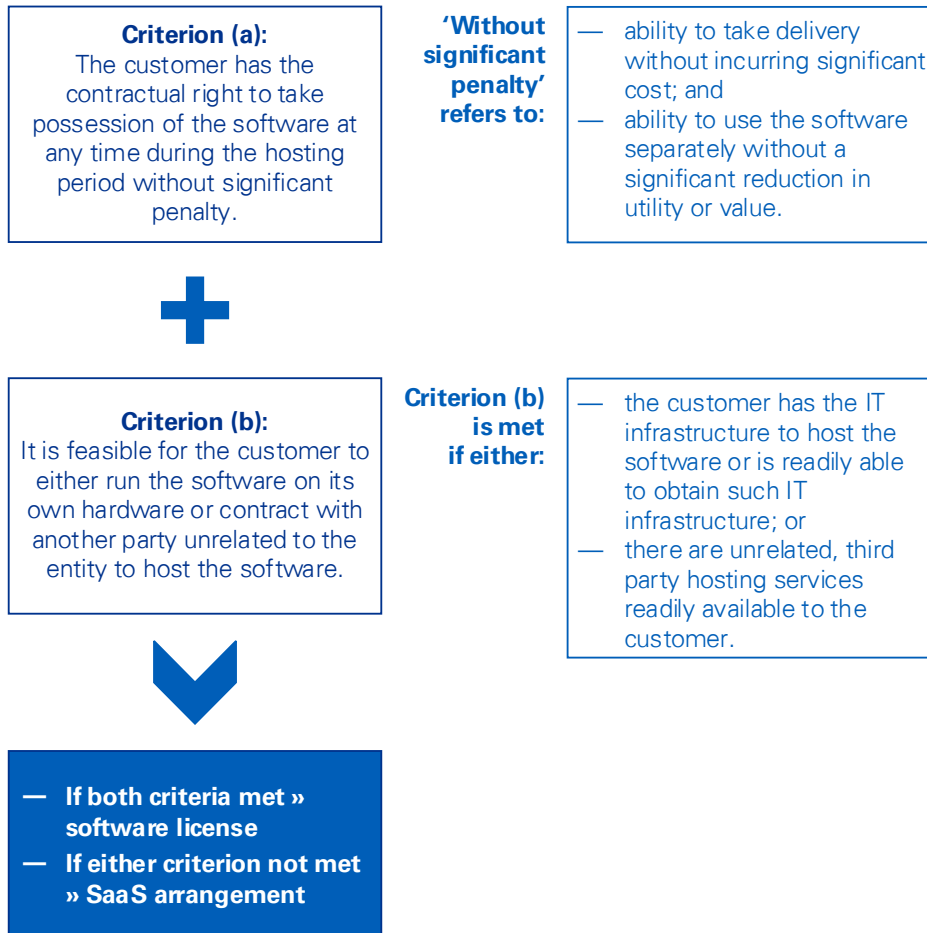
**Criterion (a):**
The customer has the contractual right to take possession of the software at any time during the hosting period without significant penalty.

**'Without significant penalty' refers to:**

— ability to take delivery without incurring significant cost; and
— ability to use the software separately without a significant reduction in utility or value.

**Criterion (b):**
It is feasible for the customer to either run the software on its own hardware or contract with another party unrelated to the entity to host the software.

**Criterion (b) is met if either:**

— the customer has the IT infrastructure to host the software or is readily able to obtain such IT infrastructure; or
— there are unrelated, third party hosting services readily available to the customer.

— If both criteria met » software license
— If either criterion not met » SaaS arrangement